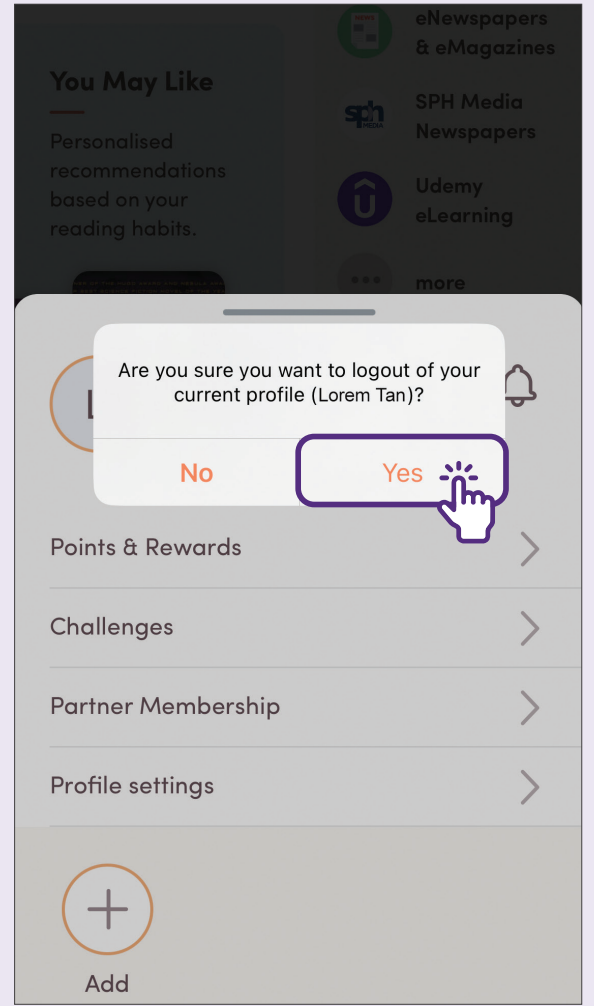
eNewspapers & eMagazines

You May Like

Personalised recommendations based on your reading habits.

SPH Media Newspapers

Udemy eLearning

more

Are you sure you want to logout of your current profile (Lorem Tan)?

No

Yes

Points & Rewards

Challenges

Partner Membership

Profile settings

Add